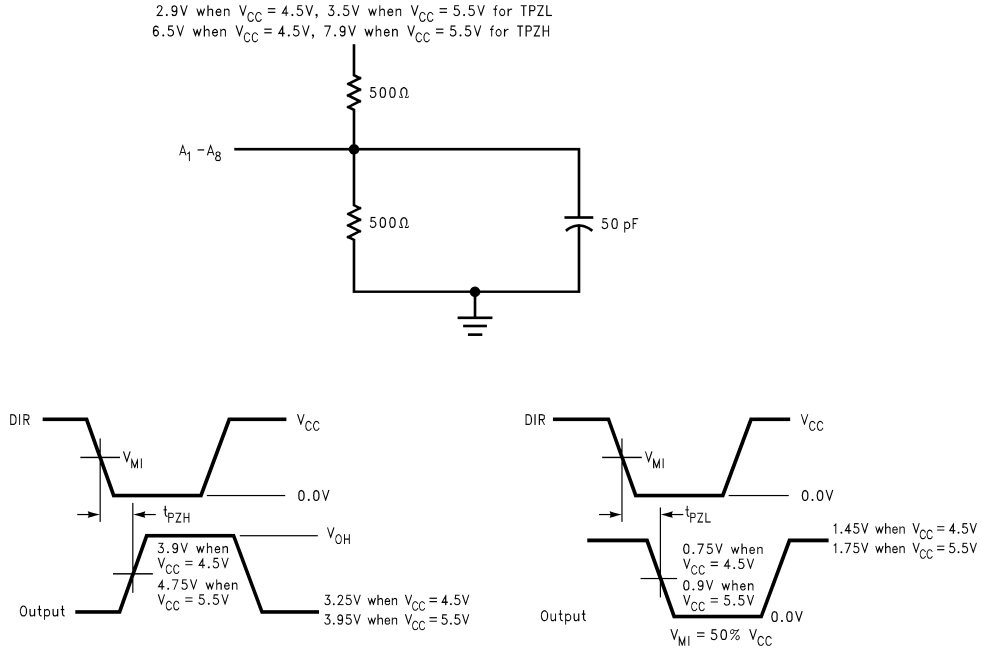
2.9V when $V_{CC}$ = 4.5V, 3.5V when $V_{CC}$ = 5.5V for TPZL
6.5V when $V_{CC}$ = 4.5V, 7.9V when $V_{CC}$ = 5.5V for TPZH

500Ω

$A_1 - A_8$

500Ω

50 pF

DIR

$V_{CC}$

$V_{MI}$

0.0V

$t_{PZH}$

$V_{OH}$

3.9V when $V_{CC}$ = 4.5V
4.75V when $V_{CC}$ = 5.5V

Output

3.25V when $V_{CC}$ = 4.5V
3.95V when $V_{CC}$ = 5.5V

DIR

$V_{CC}$

$V_{MI}$

0.0V

$t_{PZL}$

1.45V when $V_{CC}$ = 4.5V
1.75V when $V_{CC}$ = 5.5V

0.75V when $V_{CC}$ = 4.5V
0.9V when $V_{CC}$ = 5.5V

Output

0.0V

$V_{MI}$ = 50% $V_{CC}$